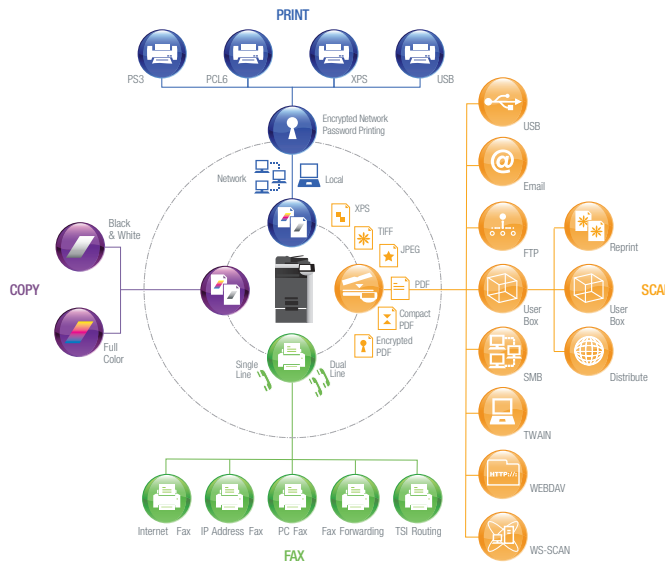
PRINT

PS3 PCL6 XPS USB

Encrypted Network Password Printing

Network Local

XPS TIFF JPEG PDF Compact PDF Encrypted PDF

COPY

Black & White

Full Color

Single Line Dual Line

USB Email FTP User Box SMB TWAIN WEBDAV WS-SCAN

HTTP://

Reprint User Box Distribute

SCA

Internet Fax IP Address Fax PC Fax Fax Forwarding TSI Routing

FAX